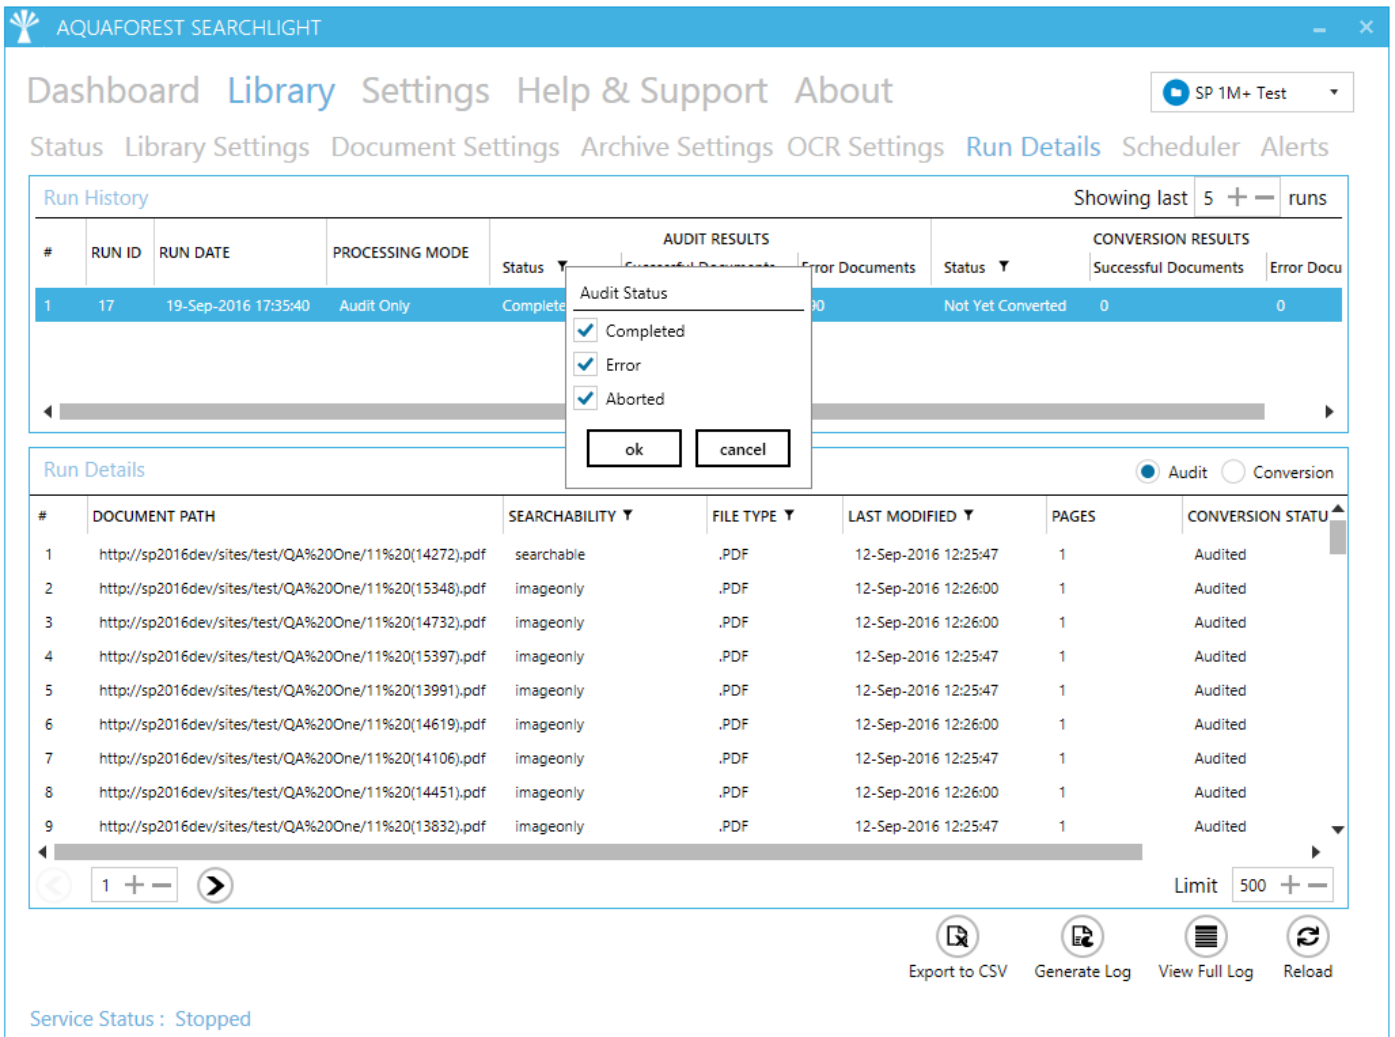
AQUAFOREST SEARCHLIGHT

Dashboard Library Settings Help & Support About

SP 1M+ Test

Status Library Settings Document Settings Archive Settings OCR Settings Run Details Scheduler Alerts

Run History

Showing last 5 runs

| # | RUN ID | RUN DATE | PROCESSING MODE | AUDIT RESULTS Status | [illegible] | Error Documents | CONVERSION RESULTS Status | Successful Documents | Error Docu |
|---|---|---|---|---|---|---|---|---|---|
| 1 | 17 | 19-Sep-2016 17:35:40 | Audit Only | Complete | | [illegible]0 | Not Yet Converted | 0 | 0 |

Audit Status
Completed
Error
Aborted
ok cancel

Run Details

Audit Conversion

| # | DOCUMENT PATH | SEARCHABILITY | FILE TYPE | LAST MODIFIED | PAGES | CONVERSION STATU |
|---|---|---|---|---|---|---|
| 1 | http://sp2016dev/sites/test/QA%20One/11%20(14272).pdf | searchable | .PDF | 12-Sep-2016 12:25:47 | 1 | Audited |
| 2 | http://sp2016dev/sites/test/QA%20One/11%20(15348).pdf | imageonly | .PDF | 12-Sep-2016 12:26:00 | 1 | Audited |
| 3 | http://sp2016dev/sites/test/QA%20One/11%20(14732).pdf | imageonly | .PDF | 12-Sep-2016 12:26:00 | 1 | Audited |
| 4 | http://sp2016dev/sites/test/QA%20One/11%20(15397).pdf | imageonly | .PDF | 12-Sep-2016 12:25:47 | 1 | Audited |
| 5 | http://sp2016dev/sites/test/QA%20One/11%20(13991).pdf | imageonly | .PDF | 12-Sep-2016 12:25:47 | 1 | Audited |
| 6 | http://sp2016dev/sites/test/QA%20One/11%20(14619).pdf | imageonly | .PDF | 12-Sep-2016 12:26:00 | 1 | Audited |
| 7 | http://sp2016dev/sites/test/QA%20One/11%20(14106).pdf | imageonly | .PDF | 12-Sep-2016 12:25:47 | 1 | Audited |
| 8 | http://sp2016dev/sites/test/QA%20One/11%20(14451).pdf | imageonly | .PDF | 12-Sep-2016 12:26:00 | 1 | Audited |
| 9 | http://sp2016dev/sites/test/QA%20One/11%20(13832).pdf | imageonly | .PDF | 12-Sep-2016 12:25:47 | 1 | Audited |

1

Limit 500

Export to CSV Generate Log View Full Log Reload

Service Status : Stopped